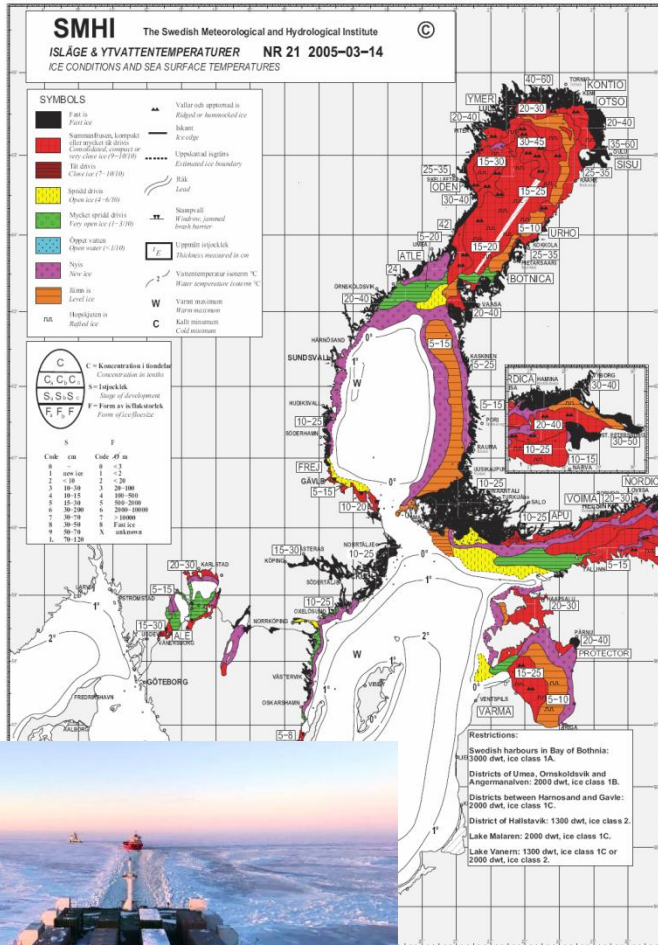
SMHI The Swedish Meteorological and Hydrological Institute ©

ISLÄGE & YTVATTENTEMPERATURER NR 21 2005–03–14

ICE CONDITIONS AND SEA SURFACE TEMPERATURES

SYMBOLS

Fast is
Fast ice

Sammanfrusen, kompakt eller mycket tät drivis
Consolidated, compact or very close ice (9–10/10)

Tät drivis
Close ice (7–10/10)

Spridd drivis
Open ice (4–6/10)

Mycket spridd drivis
Very open ice (1–3/10)

Öppet vatten
Open water (<1/10)

Nyis
New ice

Jämn is
Level ice

Hopskjuten is
Rafted ice

Vallar och upptornad is
Ridged or hummocked ice

Iskant
Ice edge

Uppskattad isgräns
Estimated ice boundary

Råk
Lead

Stampvall
Windrow, jammed brash barrier

Uppmätt istjocklek
Thickness measured in cm

Vattentemperatur isoterm °C
Water temperature isoterm °C

W
Varmt maximum
Warm maximum

C
Kallt minimum
Cold minimum

C = Koncentration i tiondelar
Concentration in tenths

S = Istjocklek
Stage of development

F = Form av isflak/istelek
Form of ice/floesize

| S | | F | |
|---|---|---|---|
| Code | cm | Code | m |
| 0 | – | 0 | <3 |
| 1 | new ice | 1 | <2 |
| 2 | <10 | 2 | <20 |
| 3 | 10–15 | 3 | 20–100 |
| 4 | 10–15 | 4 | 100–500 |
| 5 | 15–30 | 5 | 500–2000 |
| 6 | 30–200 | 6 | 2000–10000 |
| 7 | 30–70 | 7 | >10000 |
| 8 | 30–50 | 8 | Fast ice |
| 9 | 50–70 | X | unknown |
| 1. | 70–120 | | |

40–60 TORNIO KONTIO OTSO YMER 20–30 20–40 30–45 15–30 35–60 SISU 25–35 25–35 ODEN 30–40 15–25 URHO 5–10 42 5–20 15–20 25–35 ATLE 24 BOTNICA 20–40 20–40 ÖRNSKÖLDSVIK VAASA HÄRNÖSAND SUNDSVALL 5–15 KASKINEN 15–25 RDICA HAMINA 30–40 20–40 10–25 10–15 30–50 NARVA 5–15 HUDIKSVALL 10–25 SÖDERHAMN RAUMA FREJ GÄVLE 5–15 10–25 10–20 VOIMA 20–30 NORDICA APU 10–25 5–15 15–30 STERÅS 10–25 20–30 KARLSTAD 5–15 KÖPING SÖDERTÄLJE 10–25 15–30 ALE VÄNERSBORG NORRKÖPING OXELÖSUND 20–30 20–40 PÄRNU PROTECTOR GÖTEBORG VÄSTERVIK 15–25 5–10 VARMA VENTSPILS OSKARSHAMN 5–8 FREDRIKSHAVN VISBY W 0° 1° 2°

Restrictions:

Swedish harbours in Bay of Bothnia: 3000 dwt, ice class 1A.

Districts of Umea, Ornskoldsvik and Angermanalven: 2000 dwt, ice class 1B.

Districts between Harnosand and Gavle: 2000 dwt, ice class 1C.

District of Hallstavik: 1300 dwt, ice class 2.

Lake Malaren: 2000 dwt, ice class 1C.

Lake Vanern: 1300 dwt, ice class 1C or 2000 dwt, ice class 2.